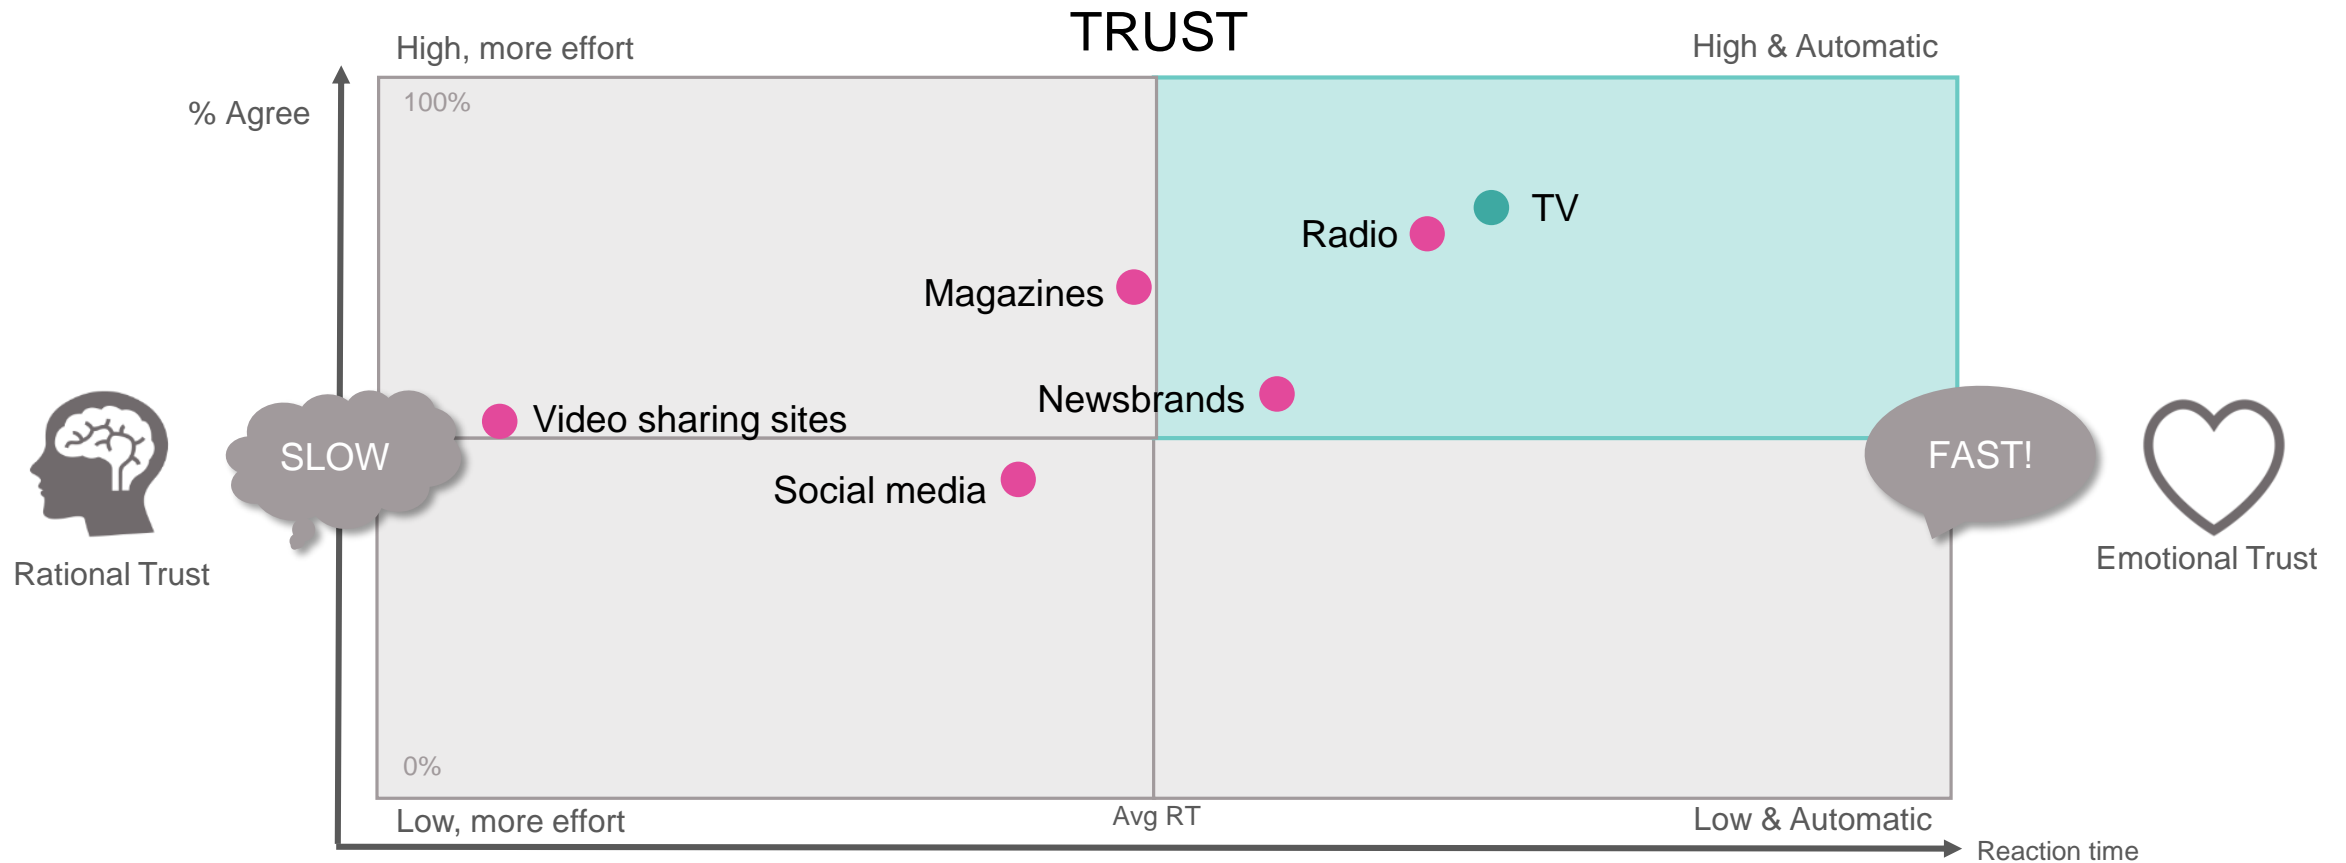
TRUST

High, more effort

High & Automatic

% Agree

100%

TV

Radio

Magazines

Newsbrands

Video sharing sites

SLOW

FAST!

Social media

Rational Trust

Emotional Trust

0%

Low, more effort

Avg RT

Low & Automatic

Reaction time